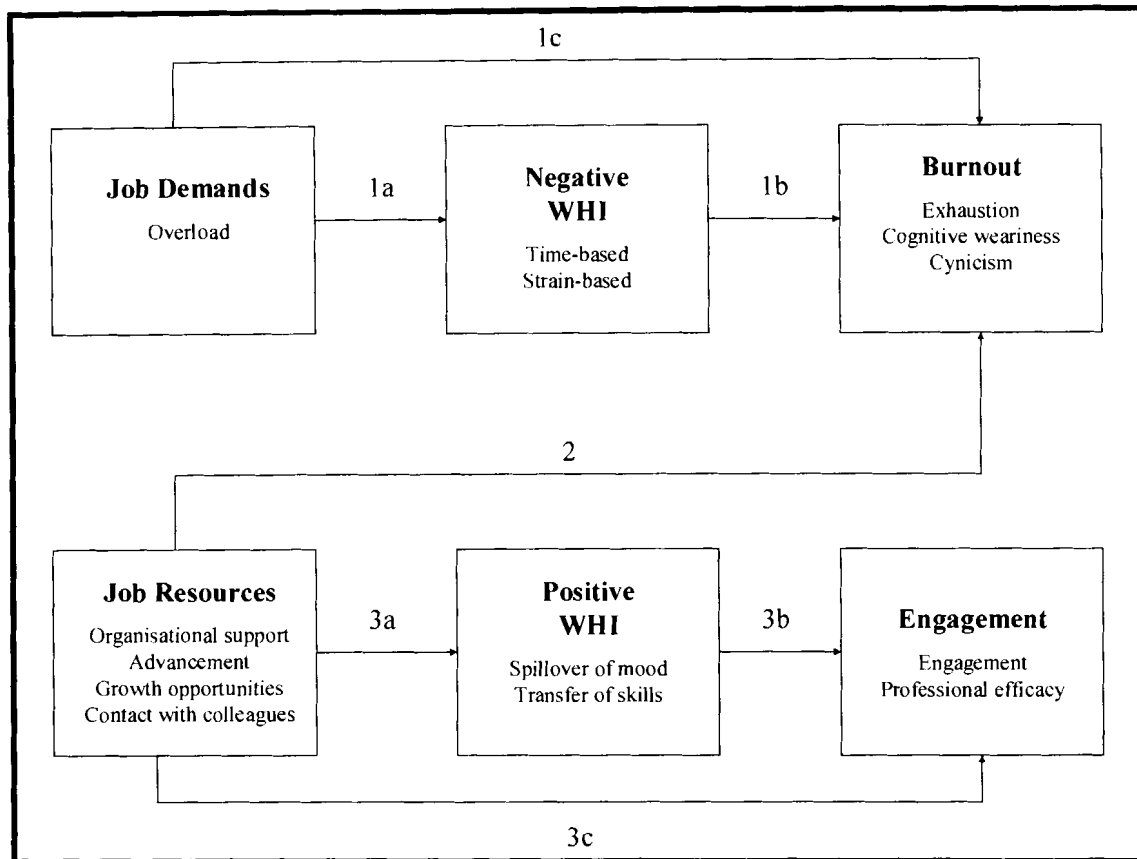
1c

Job Demands
Overload

1a

Negative WHI
Time-based
Strain-based

1b

Burnout
Exhaustion
Cognitive weariness
Cynicism

2

Job Resources
Organisational support
Advancement
Growth opportunities
Contact with colleagues

3a

Positive WHI
Spillover of mood
Transfer of skills

3b

Engagement
Engagement
Professional efficacy

3c